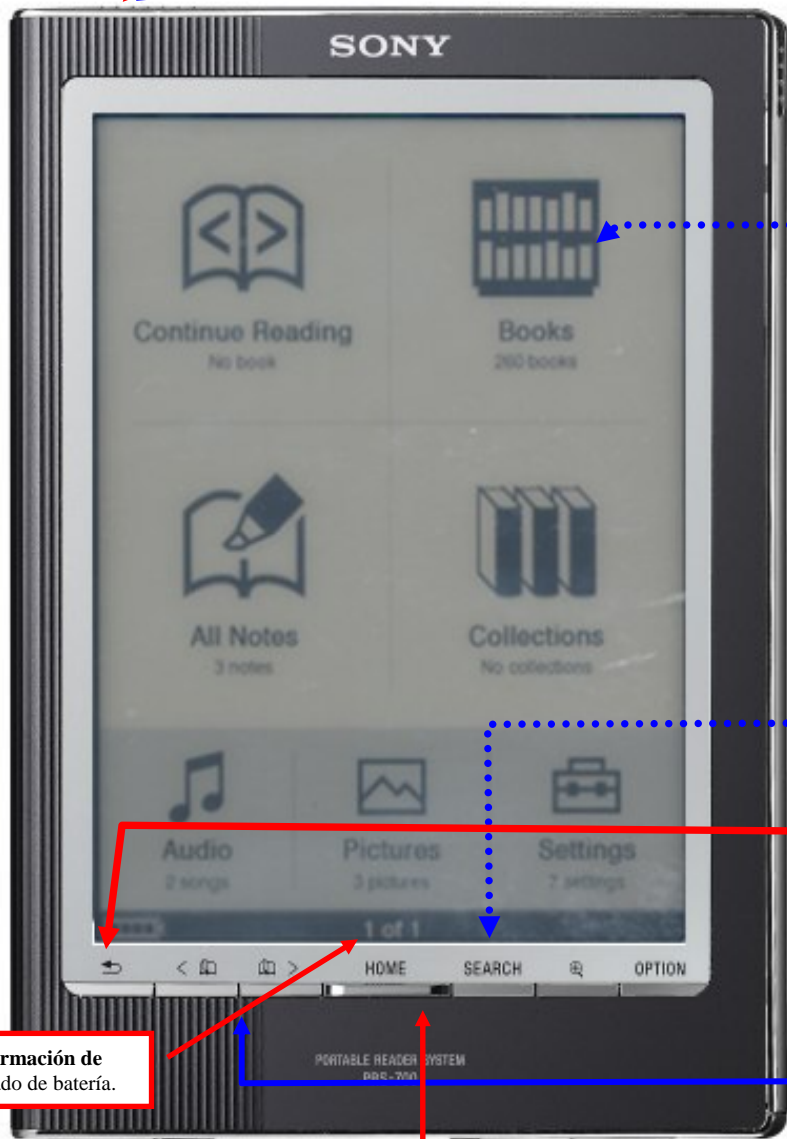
SONY

Continue Reading
No book

Books
260 books

All Notes
3 notes

Collections
No collections

Audio
2 songs

Pictures
3 pictures

Settings
7 settings

1 of 1

HOME SEARCH OPTION

rmación de
do de batería.

PORTABLE READER SYSTEM
PRS-700